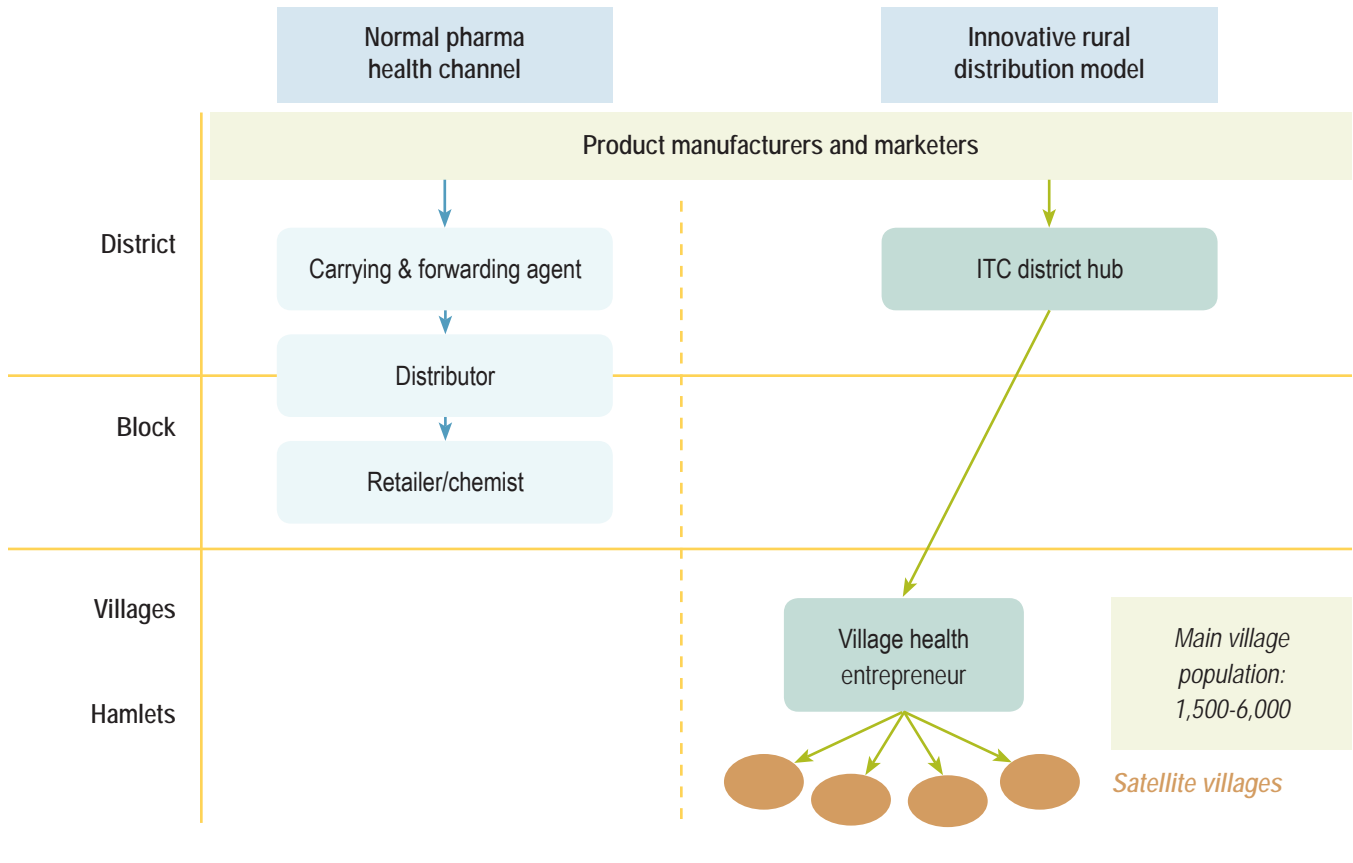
Normal pharma health channel

Innovative rural distribution model

Product manufacturers and marketers

District

Carrying & forwarding agent

ITC district hub

Distributor

Block

Retailer/chemist

Villages

Village health entrepreneur

Main village population: 1,500-6,000

Hamlets

Satellite villages